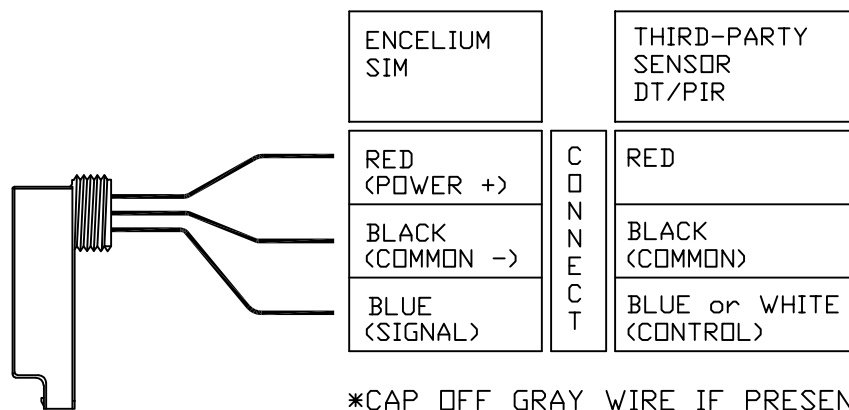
| ENCELIUM SIM | | THIRD-PARTY SENSOR DT/PIR |
|---|---|---|
| RED (POWER +) | C O N N E C T | RED |
| BLACK (COMMON -) | | BLACK (COMMON) |
| BLUE (SIGNAL) | | BLUE or WHITE (CONTROL) |

*CAP OFF GRAY WIRE IF PRESEN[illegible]